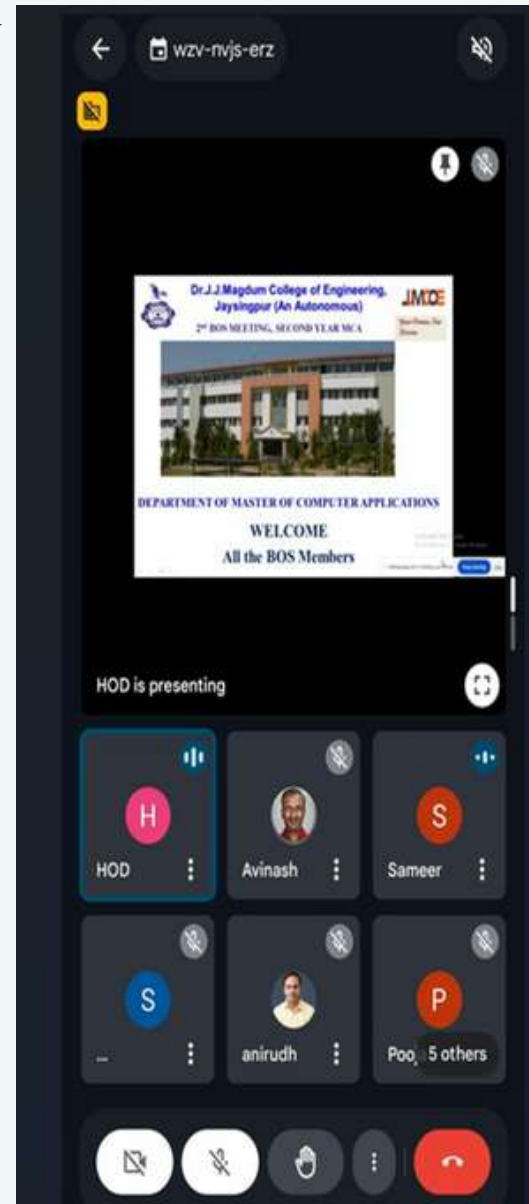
wzv-nvjs-erz

Dr.J.J.Magdum College of Engineering, Jaysingpur (An Autonomous)

JMCOE

2nd BOS MEETING, SECOND YEAR MCA

DEPARTMENT OF MASTER OF COMPUTER APPLICATIONS

WELCOME

All the BOS Members

HOD is presenting

H

HOD

Avinash

S

Sameer

S

...

anirudh

P

Poo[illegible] 5 others